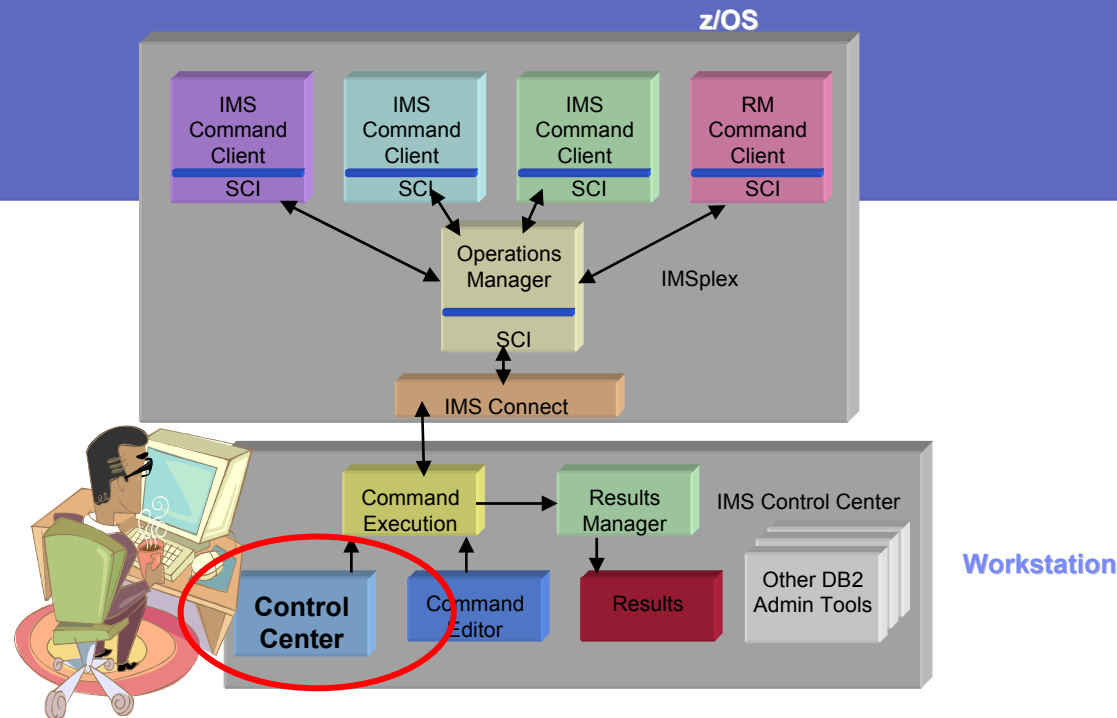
z/OS

IMS Command Client
SCI

IMS Command Client
SCI

IMS Command Client
SCI

RM Command Client
SCI

Operations Manager
SCI

IMSplex

IMS Connect

Command Execution

Results Manager

IMS Control Center

Control Center

Command Editor

Results

Other DB2 Admin Tools

Workstation